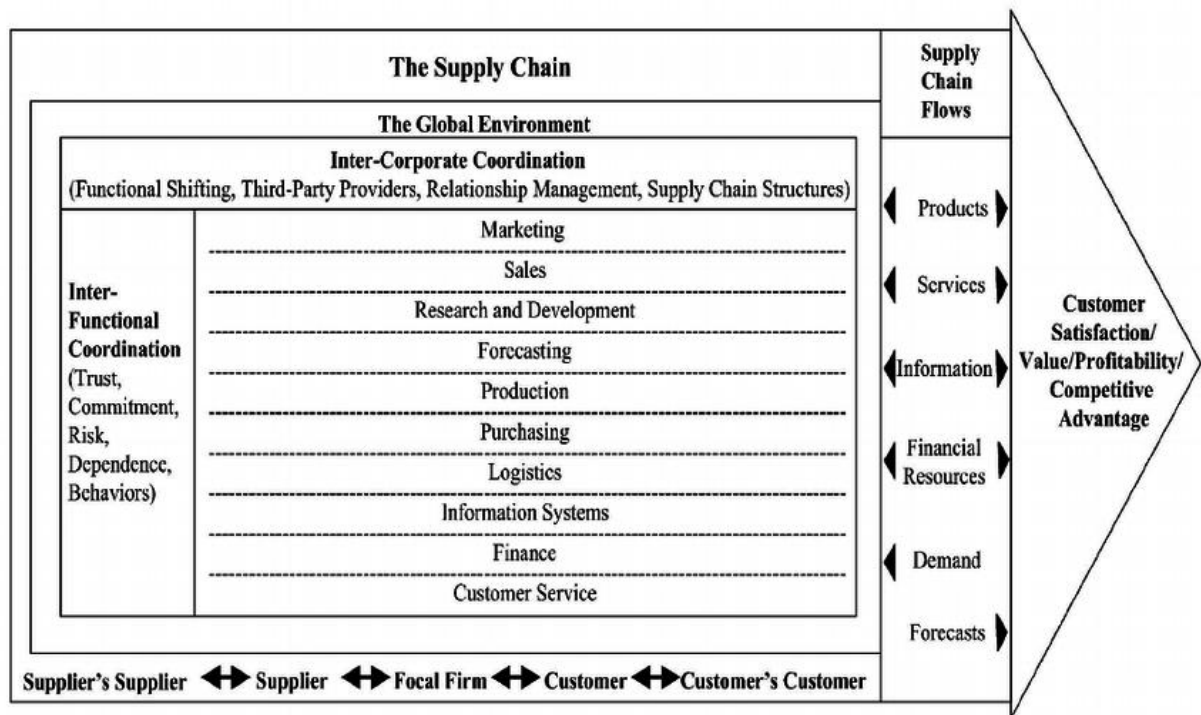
The Supply Chain

Supply Chain Flows

The Global Environment

Inter-Corporate Coordination
(Functional Shifting, Third-Party Providers, Relationship Management, Supply Chain Structures)

Inter-Functional Coordination (Trust, Commitment, Risk, Dependence, Behaviors)

Marketing
Sales
Research and Development
Forecasting
Production
Purchasing
Logistics
Information Systems
Finance
Customer Service

Products
Services
Information
Financial Resources
Demand
Forecasts

Customer Satisfaction/ Value/Profitability/ Competitive Advantage

Supplier's Supplier Supplier Focal Firm Customer Customer's Customer